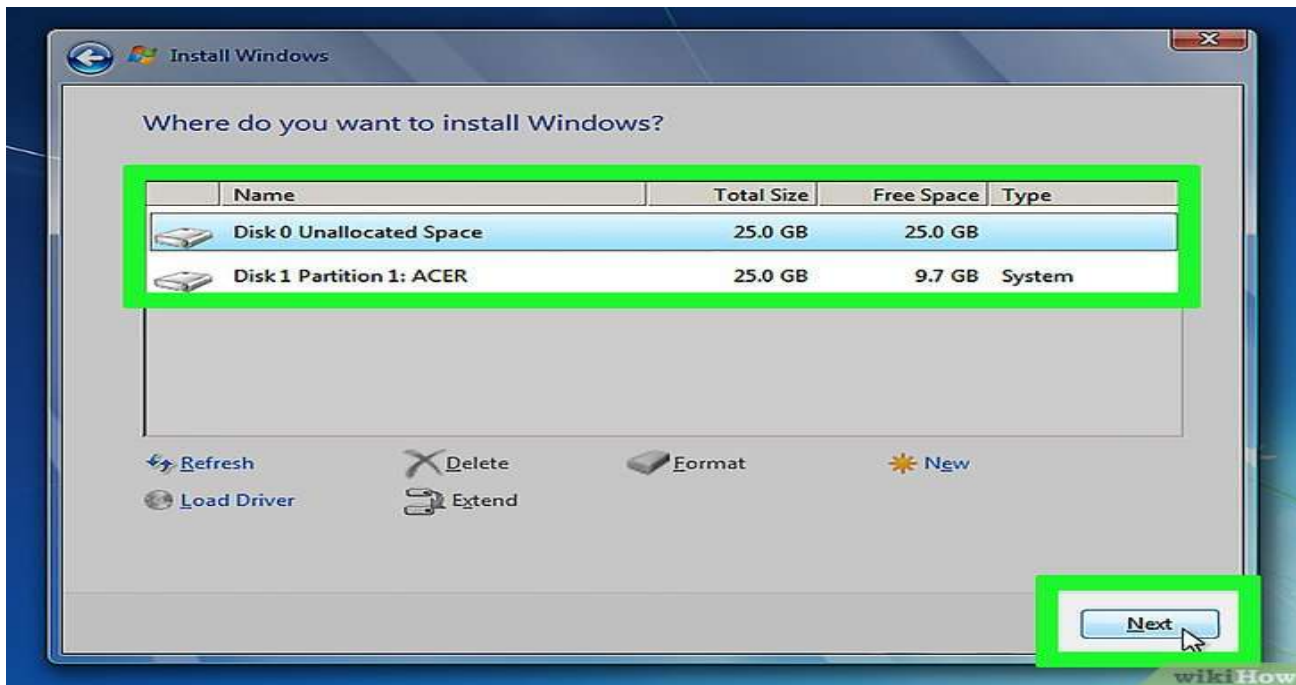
Install Windows

Where do you want to install Windows?

| Name | Total Size | Free Space | Type |
|---|---|---|---|
| Disk 0 Unallocated Space | 25.0 GB | 25.0 GB | |
| Disk 1 Partition 1: ACER | 25.0 GB | 9.7 GB | System |

Refresh
Delete
Format
New
Load Driver
Extend

Next

wikiHow